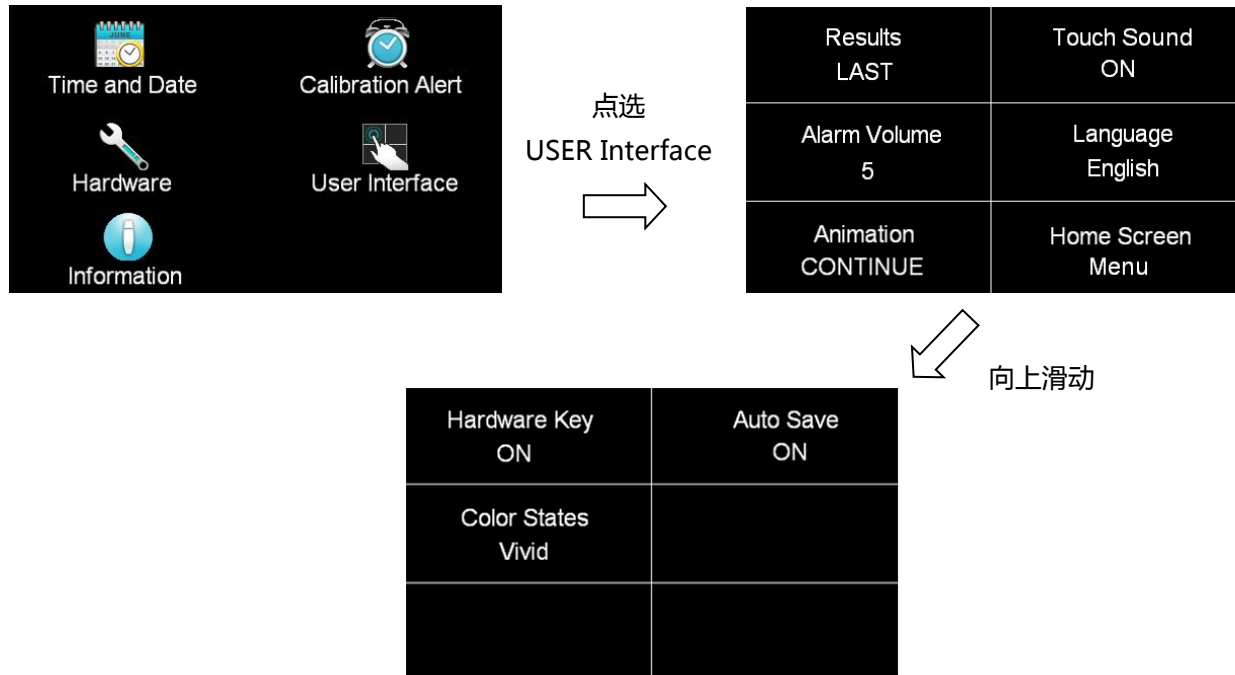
JUNE
Time and Date
Calibration Alert
Hardware
User Interface
Information

点选
USER Interface

| Results LAST | Touch Sound ON |
|---|---|
| Alarm Volume 5 | Language English |
| Animation CONTINUE | Home Screen Menu |

向上滑动

| Hardware Key ON | Auto Save ON |
|---|---|
| Color States Vivid | |
| | |